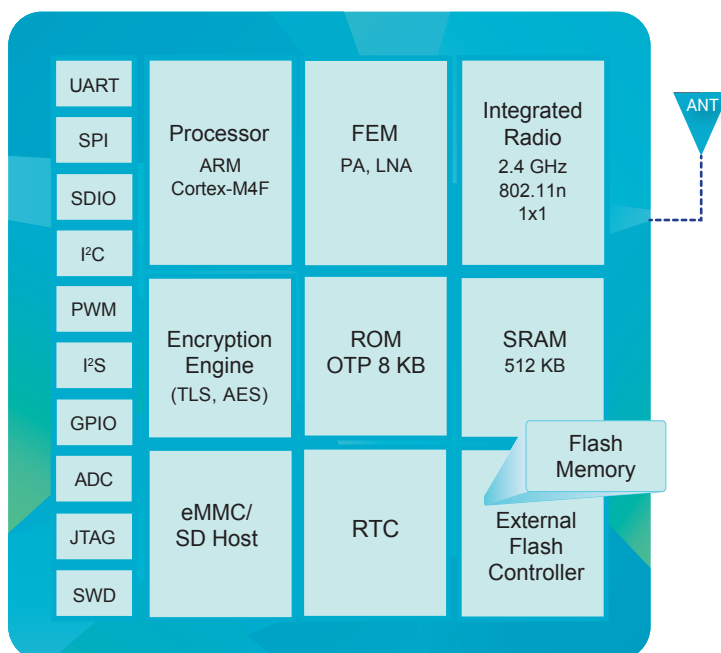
UART

SPI

SDIO

I²C

PWM

I²S

GPIO

ADC

JTAG

SWD

Processor
ARM
Cortex-M4F

FEM
PA, LNA

Integrated
Radio
2.4 GHz
802.11n
1x1

ANT

Encryption
Engine
(TLS, AES)

ROM
OTP 8 KB

SRAM
512 KB

Flash
Memory

eMMC/
SD Host

RTC

External
Flash
Controller